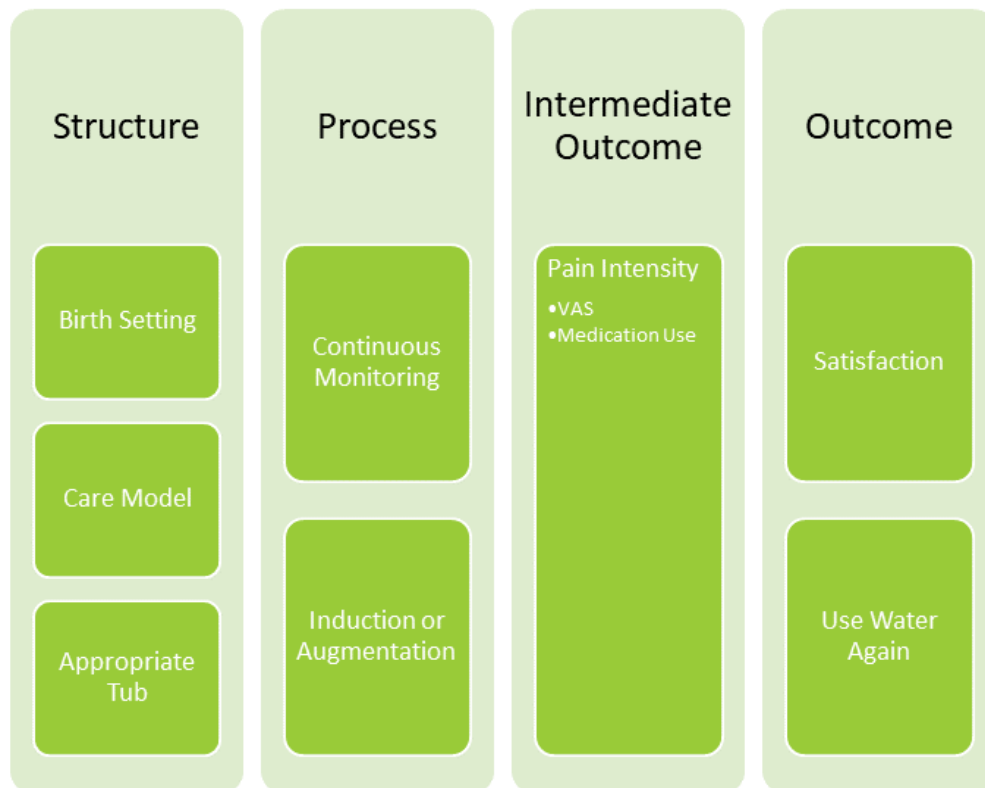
Structure

Birth Setting

Care Model

Appropriate Tub

Process

Continuous Monitoring

Induction or Augmentation

Intermediate Outcome

Pain Intensity
•VAS
•Medication Use

Outcome

Satisfaction

Use Water Again